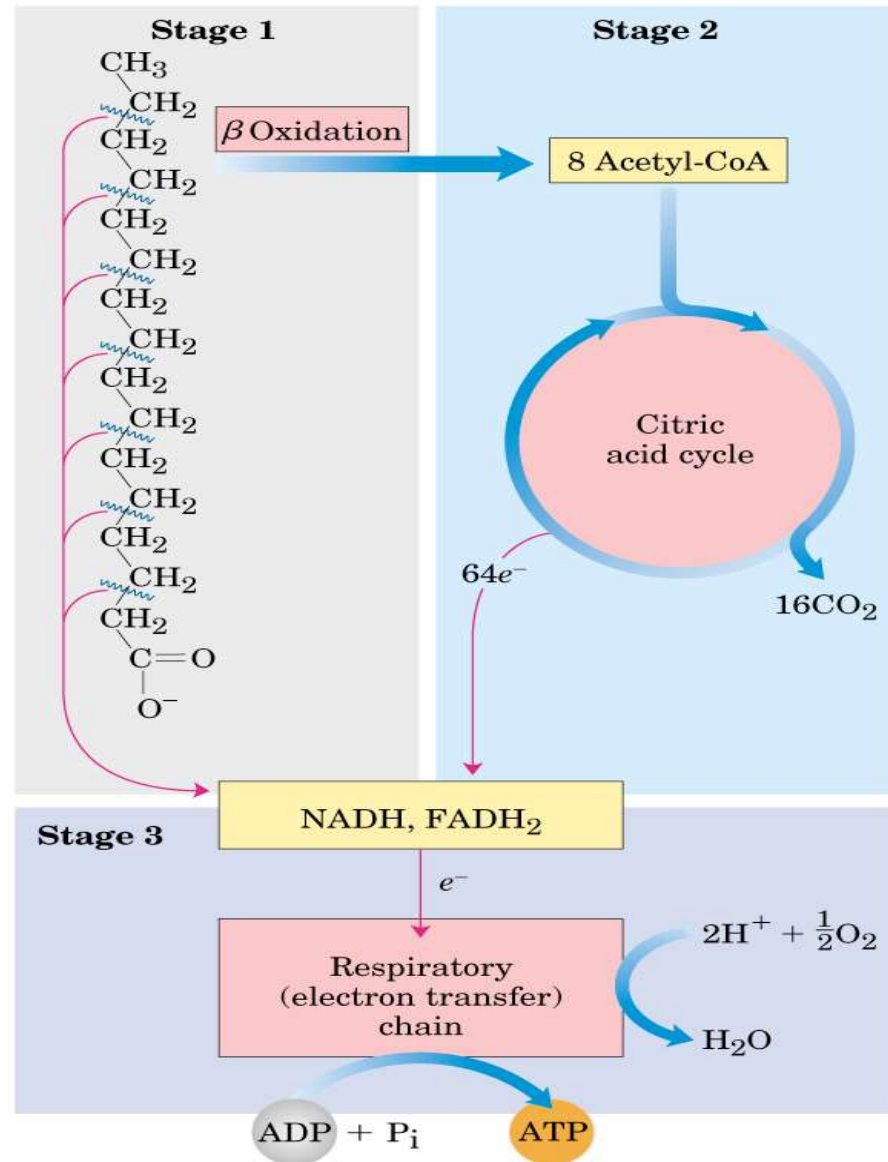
Stage 1

Stage 2

$CH_3$
$CH_2$
$CH_2$
$CH_2$
$CH_2$
$CH_2$
$CH_2$
$CH_2$
$CH_2$
$CH_2$
$CH_2$
$CH_2$
$CH_2$
$CH_2$
$CH_2$
$C=O$
$O^-$

$\beta$ Oxidation

8 Acetyl-CoA

Citric acid cycle

$64e^-$

$16CO_2$

Stage 3

NADH, $FADH_2$

$e^-$

Respiratory (electron transfer) chain

$2H^+ + \frac{1}{2}O_2$

$H_2O$

ADP + $P_i$

ATP